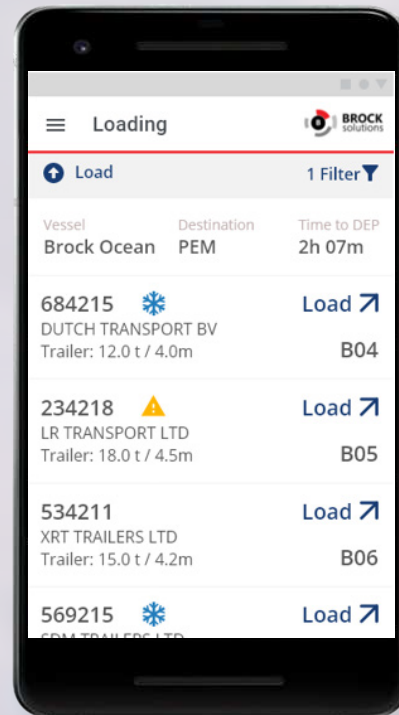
Loading

BROCK solutions

Load

1 Filter

Vessel
Brock Ocean

Destination
PEM

Time to DEP
2h 07m

684215
DUTCH TRANSPORT BV
Trailer: 12.0 t / 4.0m
Load
B04

234218
LR TRANSPORT LTD
Trailer: 18.0 t / 4.5m
Load
B05

534211
XRT TRAILERS LTD
Trailer: 15.0 t / 4.2m
Load
B06

569215
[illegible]
Load